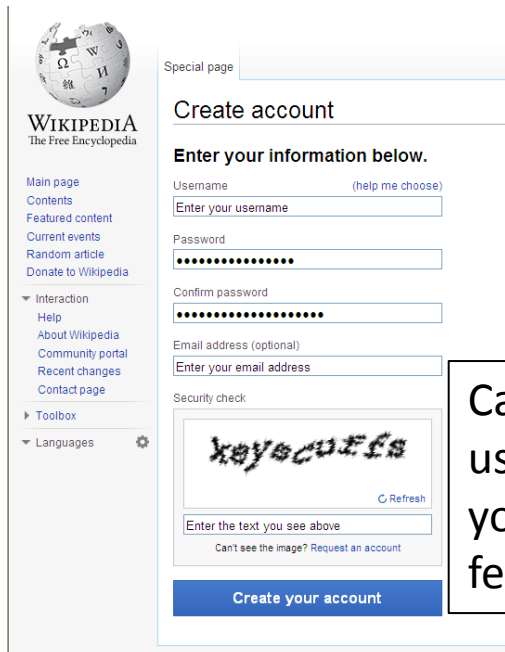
WIKIPEDIA
The Free Encyclopedia

Main page
Contents
Featured content
Current events
Random article
Donate to Wikipedia

Interaction
Help
About Wikipedia
Community portal
Recent changes
Contact page

Toolbox

Languages

Special page

Create account

Enter your information below.

Username (help me choose)
Enter your username

Password
•••••••••••••••

Confirm password
•••••••••••••••••••

Email address (optional)
Enter your email address

Security check
keyecuffs
Refresh
Enter the text you see above
Can't see the image? Request an account

Create your account

Ca
us
yo
fe